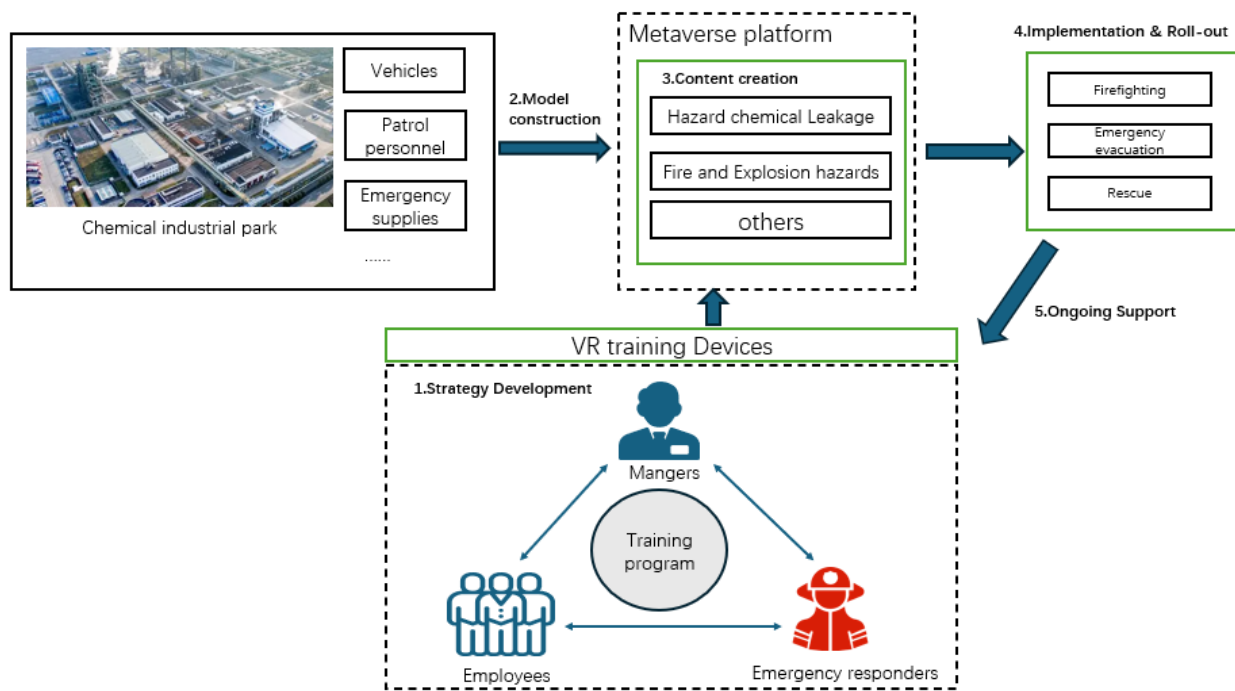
Vehicles

Patrol personnel

Emergency supplies

......

Chemical industrial park

2.Model construction

Metaverse platform

3.Content creation

Hazard chemical Leakage

Fire and Explosion hazards

others

4.Implementation & Roll-out

Firefighting

Emergency evacuation

Rescue

5.Ongoing Support

VR training Devices

1.Strategy Development

Mangers

Training program

Employees

Emergency responders